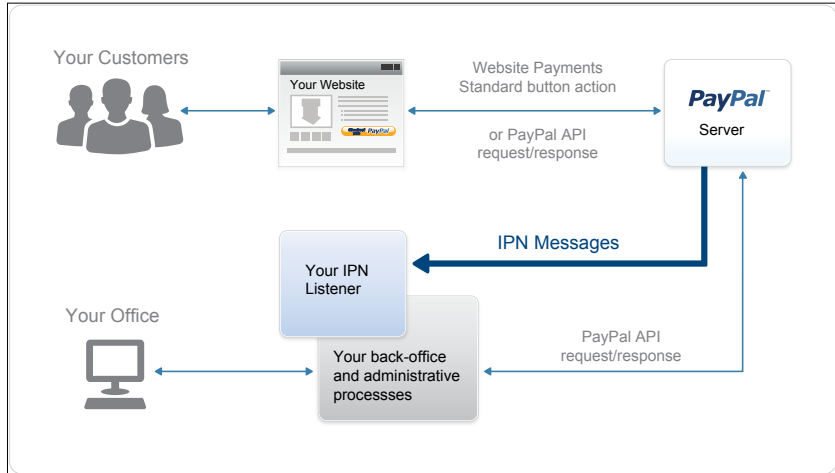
Your Customers

Your Website

Website Payments Standard button action

or PayPal API request/response

PayPal

Server

IPN Messages

Your IPN Listener

Your Office

Your back-office and administrative processses

PayPal API request/response